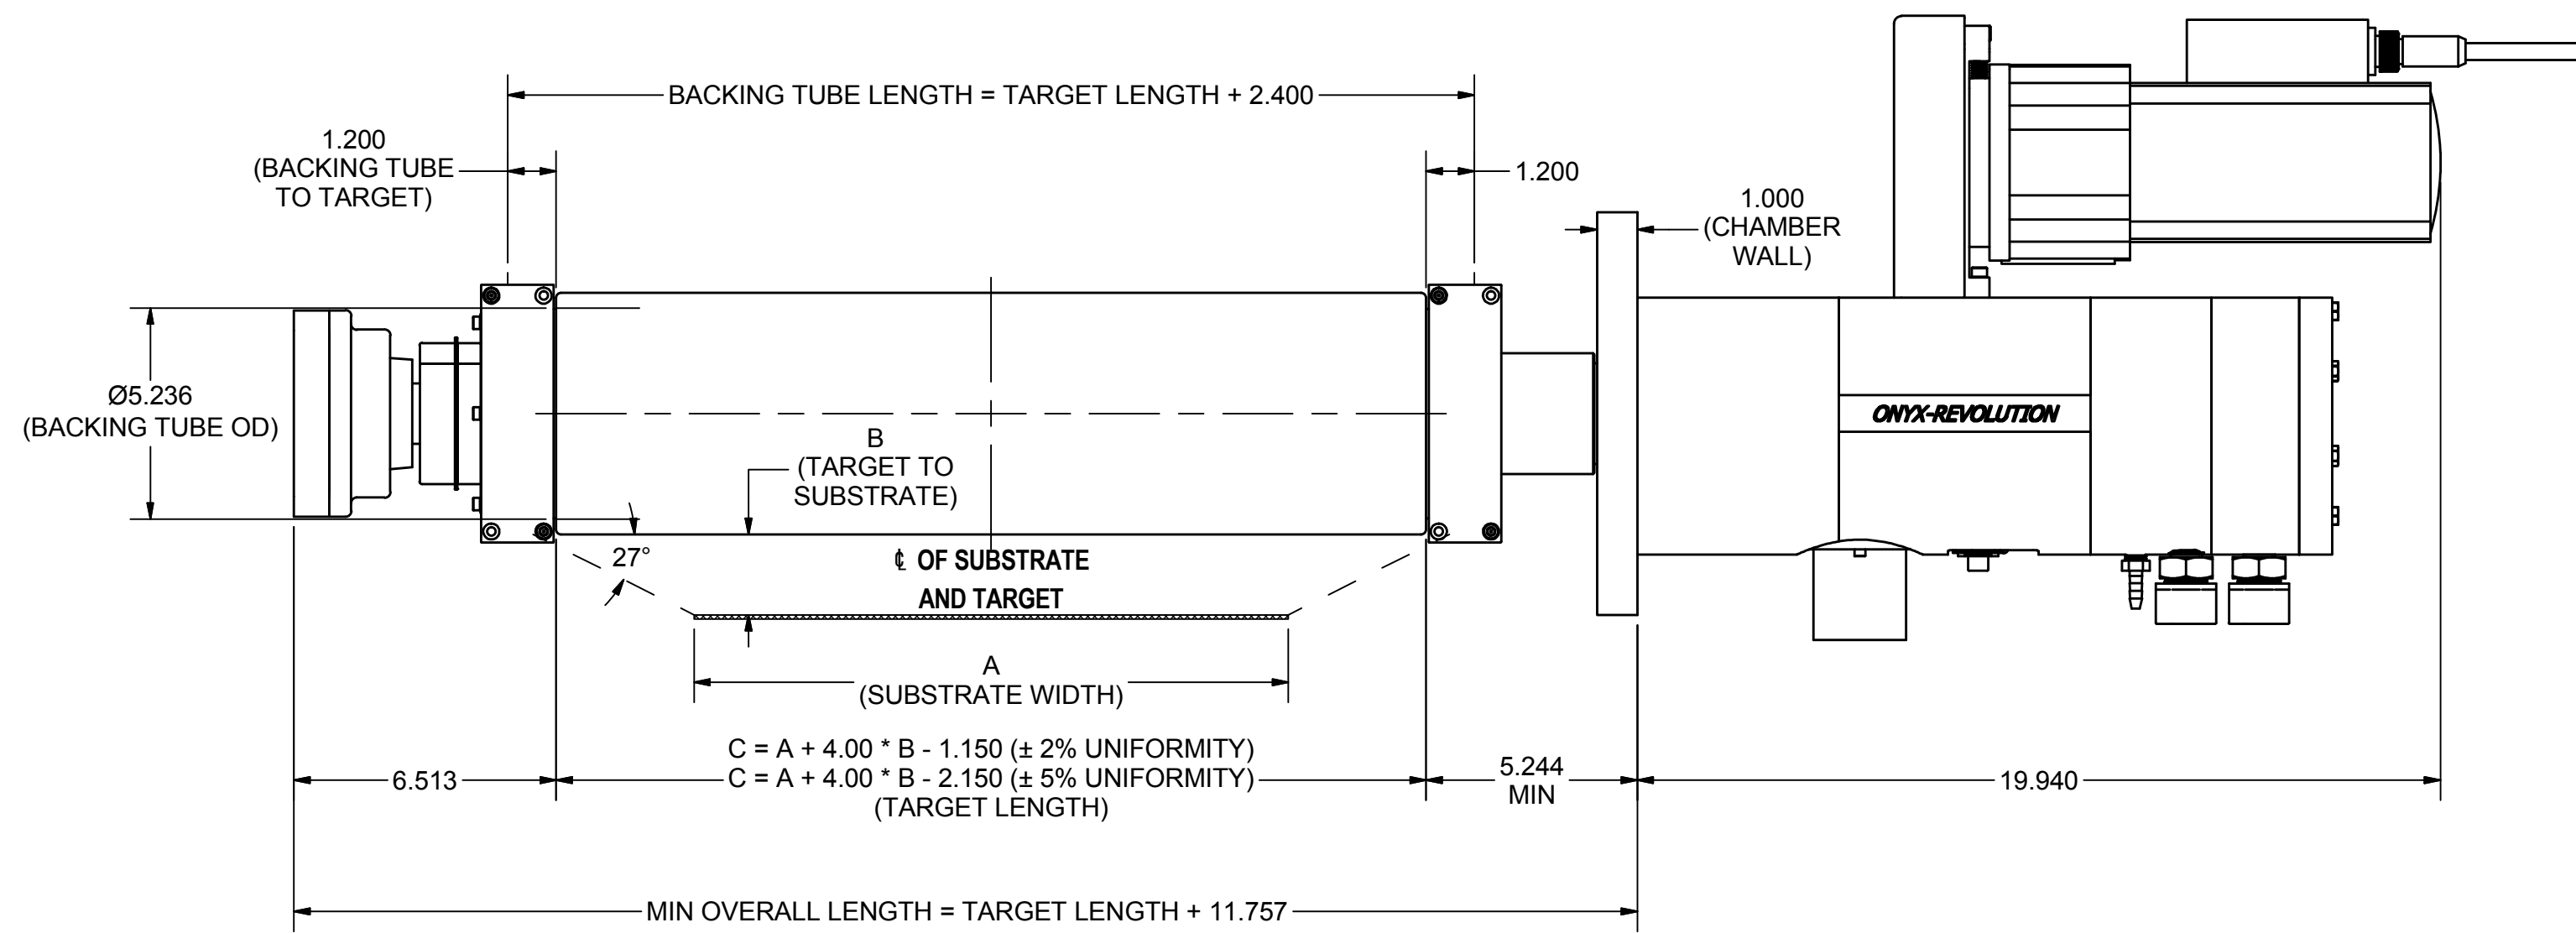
BACKING TUBE LENGTH = TARGET LENGTH + 2.400

1.200
(BACKING TUBE
TO TARGET)

1.200

1.000
(CHAMBER
WALL)

Ø5.236
(BACKING TUBE OD)

ONYX-REVOLUTION

B
(TARGET TO
SUBSTRATE)

27°

℄ OF SUBSTRATE
AND TARGET

A
(SUBSTRATE WIDTH)

C = A + 4.00 * B - 1.150 (± 2% UNIFORMITY)
C = A + 4.00 * B - 2.150 (± 5% UNIFORMITY)
(TARGET LENGTH)

6.513

5.244
MIN

19.940

MIN OVERALL LENGTH = TARGET LENGTH + 11.757